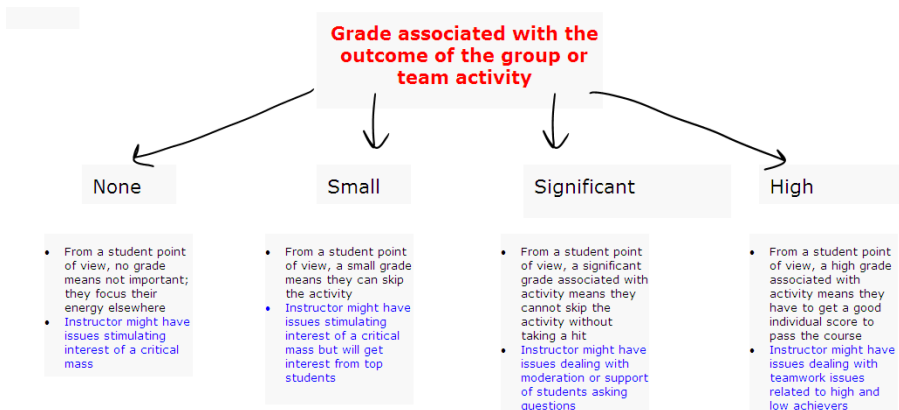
Grade associated with the outcome of the group or team activity

None

- From a student point of view, no grade means not important; they focus their energy elsewhere
- Instructor might have issues stimulating interest of a critical mass

Small

- From a student point of view, a small grade means they can skip the activity
- Instructor might have issues stimulating interest of a critical mass but will get interest from top students

Significant

- From a student point of view, a significant grade associated with activity means they cannot skip the activity without taking a hit
- Instructor might have issues dealing with moderation or support of students asking questions

High

- From a student point of view, a high grade associated with activity means they have to get a good individual score to pass the course
- Instructor might have issues dealing with teamwork issues related to high and low achievers